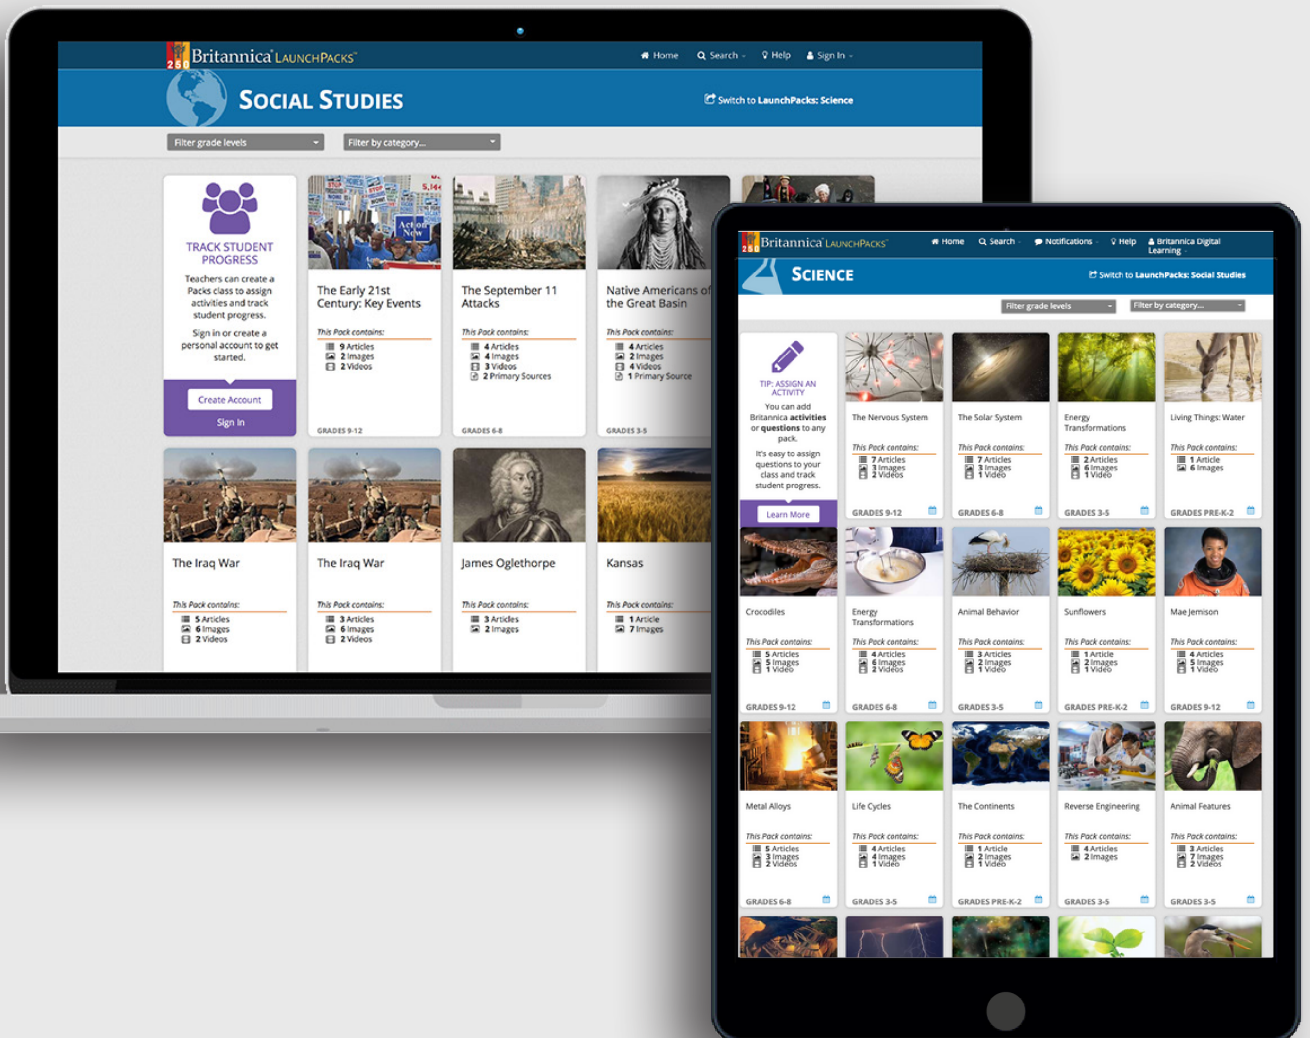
250 Britannica LaunchPacks

Home Search Help Sign In

Social Studies

Switch to LaunchPacks: Science

Filter grade levels

Filter by category...

TRACK STUDENT PROGRESS

Teachers can create a Packs class to assign activities and track student progress.

Sign in or create a personal account to get started.

Create Account

Sign In

The Early 21st Century: Key Events

This Pack contains:
9 Articles
2 Images
2 Videos

GRADES 9-12

The September 11 Attacks

This Pack contains:
4 Articles
4 Images
3 Videos
2 Primary Sources

GRADES 6-8

Native Americans of the Great Basin

This Pack contains:
4 Articles
2 Images
4 Videos
1 Primary Source

GRADES 3-5

The Iraq War

This Pack contains:
5 Articles
6 Images
2 Videos

The Iraq War

This Pack contains:
3 Articles
6 Images
2 Videos

James Oglethorpe

This Pack contains:
3 Articles
2 Images

Kansas

This Pack contains:
1 Article
7 Images

250 Britannica LaunchPacks

Home Search Notifications Help Britannica Digital Learning

Science

Switch to LaunchPacks: Social Studies

Filter grade levels

Filter by category...

TIP: ASSIGN AN ACTIVITY

You can add Britannica activities or questions to any pack.

It's easy to assign questions to your class and track student progress.

Learn More

The Nervous System

This Pack contains:
7 Articles
3 Images
2 Videos

GRADES 9-12

The Solar System

This Pack contains:
7 Articles
3 Images
1 Video

GRADES 6-8

Energy Transformations

This Pack contains:
2 Articles
6 Images
1 Video

GRADES 3-5

Living Things: Water

This Pack contains:
1 Article
6 Images

GRADES PRE-K-2

Crocodiles

This Pack contains:
5 Articles
5 Images
1 Video

GRADES 9-12

Energy Transformations

This Pack contains:
4 Articles
6 Images
2 Videos

GRADES 6-8

Animal Behavior

This Pack contains:
3 Articles
2 Images
1 Video

GRADES 3-5

Sunflowers

This Pack contains:
1 Article
2 Images
1 Video

GRADES PRE-K-2

Mae Jemison

This Pack contains:
4 Articles
5 Images
1 Video

GRADES 9-12

Metal Alloys

This Pack contains:
5 Articles
3 Images
2 Videos

GRADES 6-8

Life Cycles

This Pack contains:
4 Articles
4 Images
1 Video

GRADES 3-5

The Continents

This Pack contains:
1 Article
2 Images
1 Video

GRADES PRE-K-2

Reverse Engineering

This Pack contains:
4 Articles
2 Images

GRADES 3-5

Animal Features

This Pack contains:
3 Articles
7 Images
2 Videos

GRADES 3-5